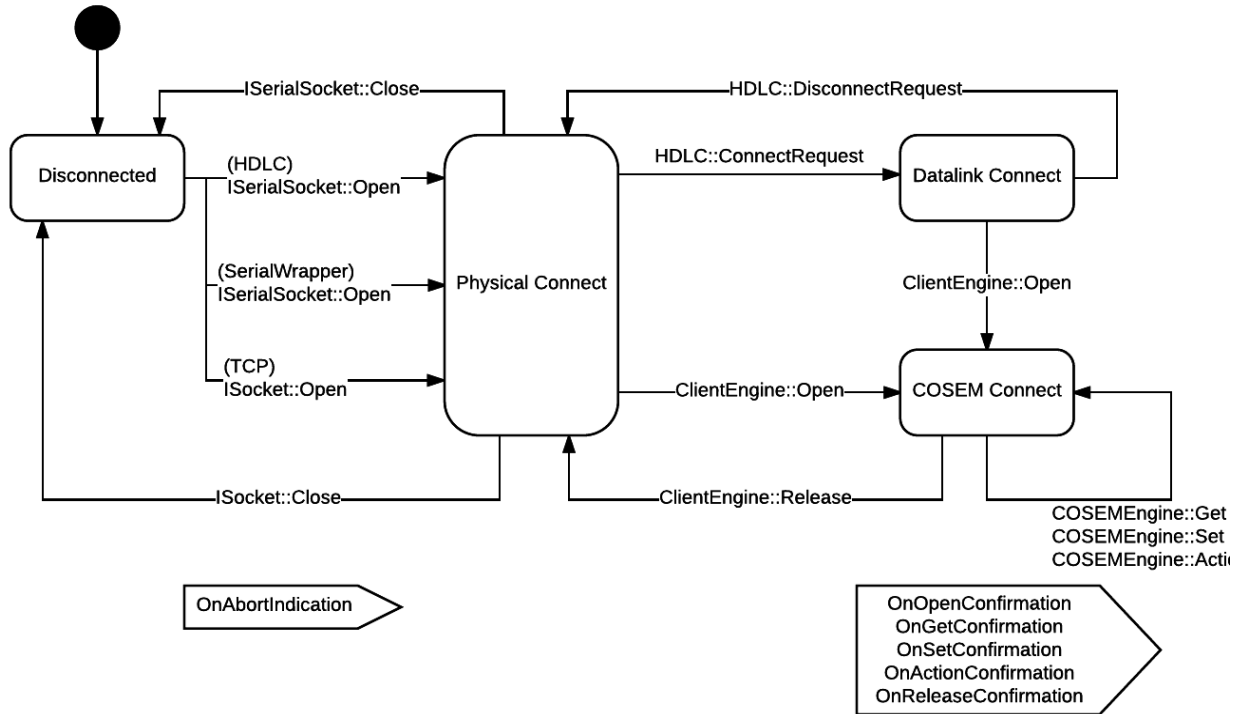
ISerialSocket::Close

HDLC::DisconnectRequest

Disconnected

(HDLC)
ISerialSocket::Open

HDLC::ConnectRequest

Datalink Connect

(SerialWrapper)
ISerialSocket::Open

Physical Connect

ClientEngine::Open

(TCP)
ISocket::Open

ClientEngine::Open

COSEM Connect

ISocket::Close

ClientEngine::Release

COSEMEngine::Get
COSEMEngine::Set
COSEMEngine::Acti

OnAbortIndication

OnOpenConfirmation
OnGetConfirmation
OnSetConfirmation
OnActionConfirmation
OnReleaseConfirmation